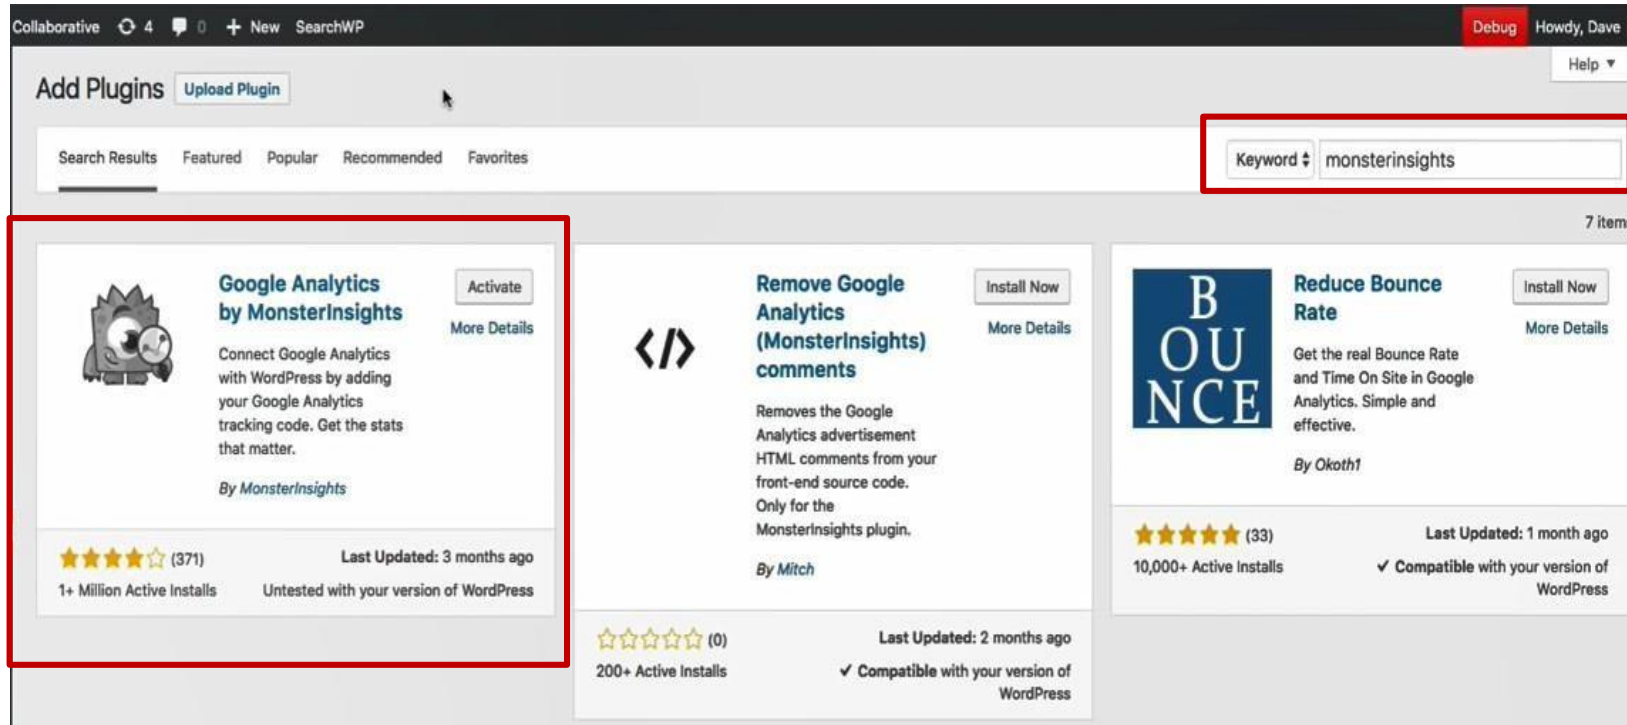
Collaborative 4 0 + New SearchWP Debug Howdy, Dave

Help ▾

Add Plugins Upload Plugin

Search Results Featured Popular Recommended Favorites

Keyword monsterinsights

7 item

Google Analytics by MonsterInsights

Activate

More Details

Connect Google Analytics with WordPress by adding your Google Analytics tracking code. Get the stats that matter.

By MonsterInsights

(371) Last Updated: 3 months ago

1+ Million Active Installs Untested with your version of WordPress

</>

Remove Google Analytics (MonsterInsights) comments

Install Now

More Details

Removes the Google Analytics advertisement HTML comments from your front-end source code. Only for the MonsterInsights plugin.

By Mitch

(0) Last Updated: 2 months ago

200+ Active Installs ✓ Compatible with your version of WordPress

B OU NCE

Reduce Bounce Rate

Install Now

More Details

Get the real Bounce Rate and Time On Site in Google Analytics. Simple and effective.

By Okoth1

(33) Last Updated: 1 month ago

10,000+ Active Installs ✓ Compatible with your version of WordPress